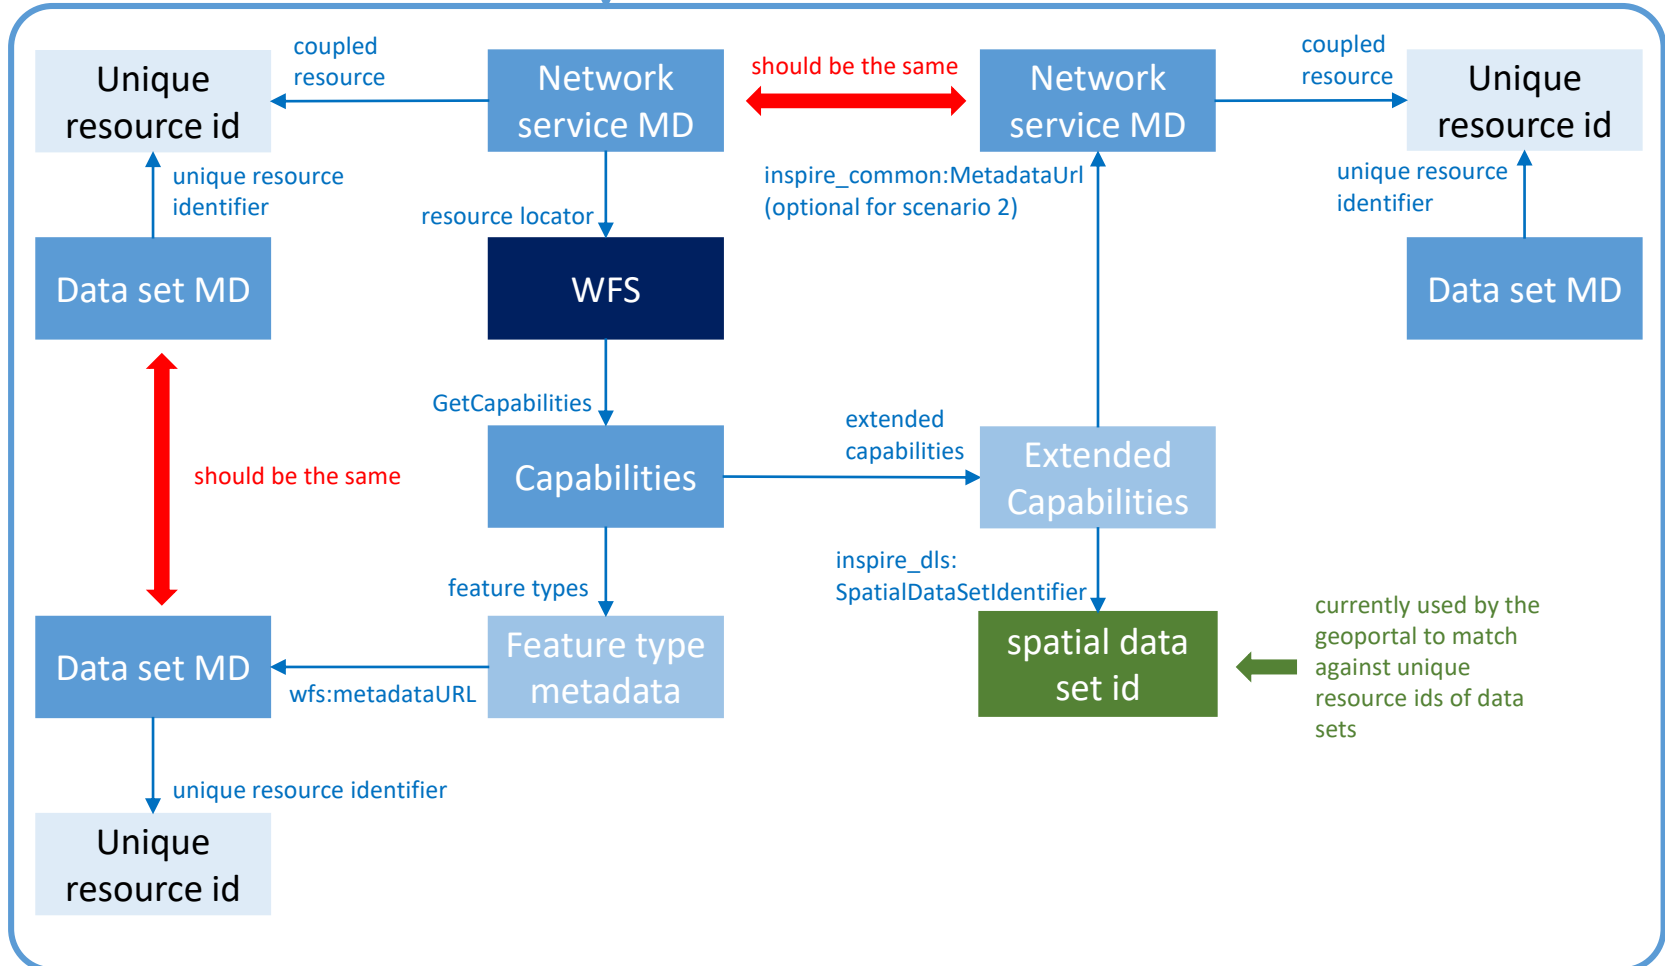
Unique resource id

coupled resource

Network service MD

should be the same

Network service MD

coupled resource

Unique resource id

unique resource identifier

resource locator

inspire_common:MetadataUrl (optional for scenario 2)

unique resource identifier

Data set MD

WFS

Data set MD

GetCapabilities

extended capabilities

should be the same

Capabilities

Extended Capabilities

feature types

inspire_dls: SpatialDataSetIdentifier

currently used by the geoportal to match against unique resource ids of data sets

Data set MD

Feature type metadata

spatial data set id

wfs:metadataURL

unique resource identifier

Unique resource id